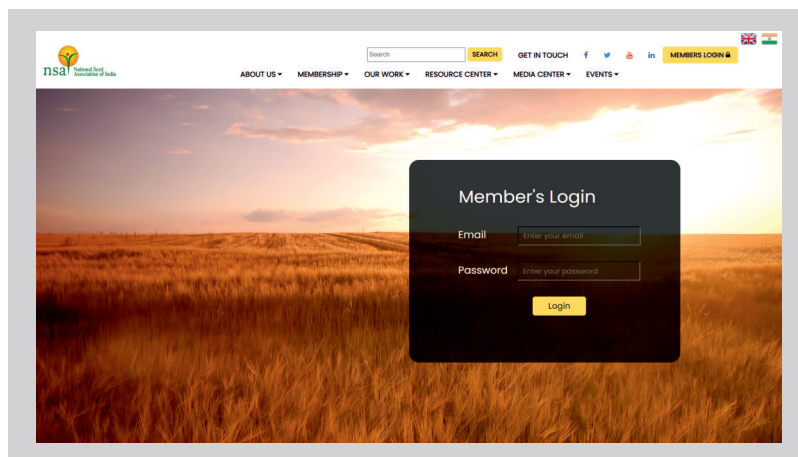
nsa National Seed Association of India

Search SEARCH GET IN TOUCH f in MEMBERS LOGIN

ABOUT US ▾ MEMBERSHIP ▾ OUR WORK ▾ RESOURCE CENTER ▾ MEDIA CENTER ▾ EVENTS ▾

Member's Login

Email Enter your email

Password Enter your password

Login